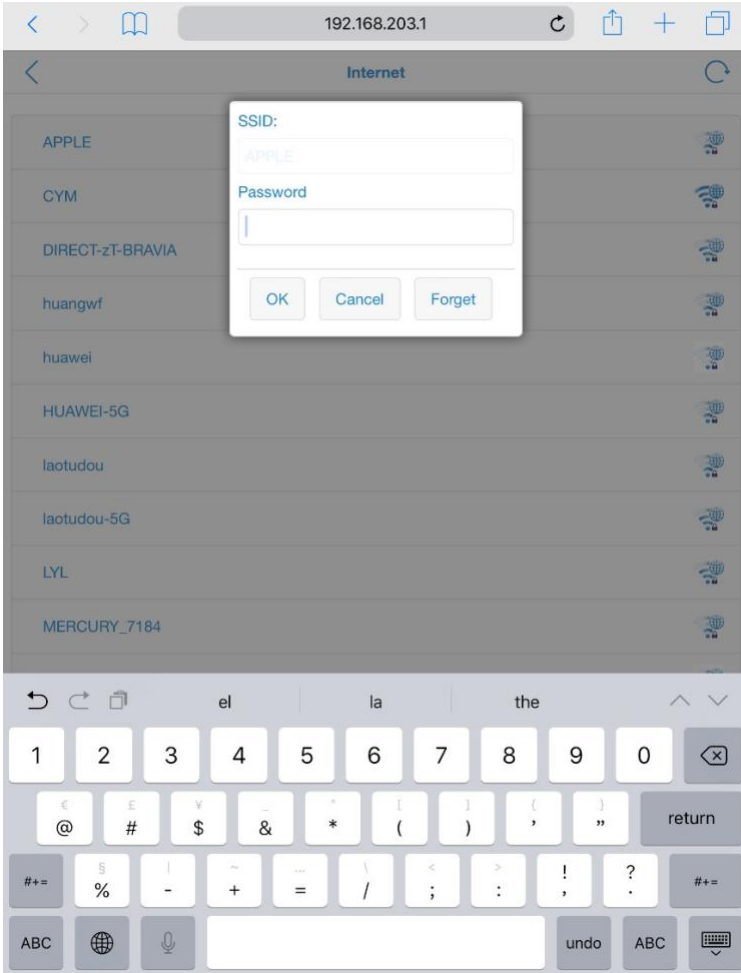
192.168.203.1

Internet

SSID:

APPLE

Password

OK Cancel Forget

APPLE

CYM

DIRECT-zT-BRAVIA

huangwf

huawei

HUAWEI-5G

laotudou

laotudou-5G

LYL

MERCURY_7184

el la the

1 2 3 4 5 6 7 8 9 0

€ £ ¥ _ ^ [ ] { }
@ # $ & * ( ) ' " return

#+= § | ~ … \ < > ! ? #+=
% - + = / ; : , .

ABC undo ABC